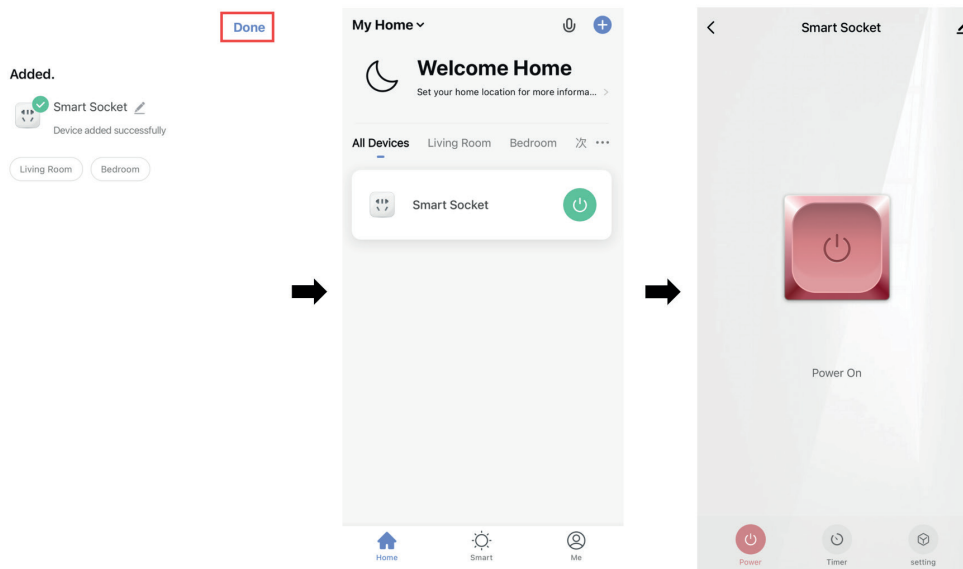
Done

Added.

Smart Socket

Device added successfully

Living Room Bedroom

My Home

Welcome Home

Set your home location for more informa...

All Devices Living Room Bedroom 次 ···

Smart Socket

Home Smart Me

Smart Socket

Power On

Power Timer setting